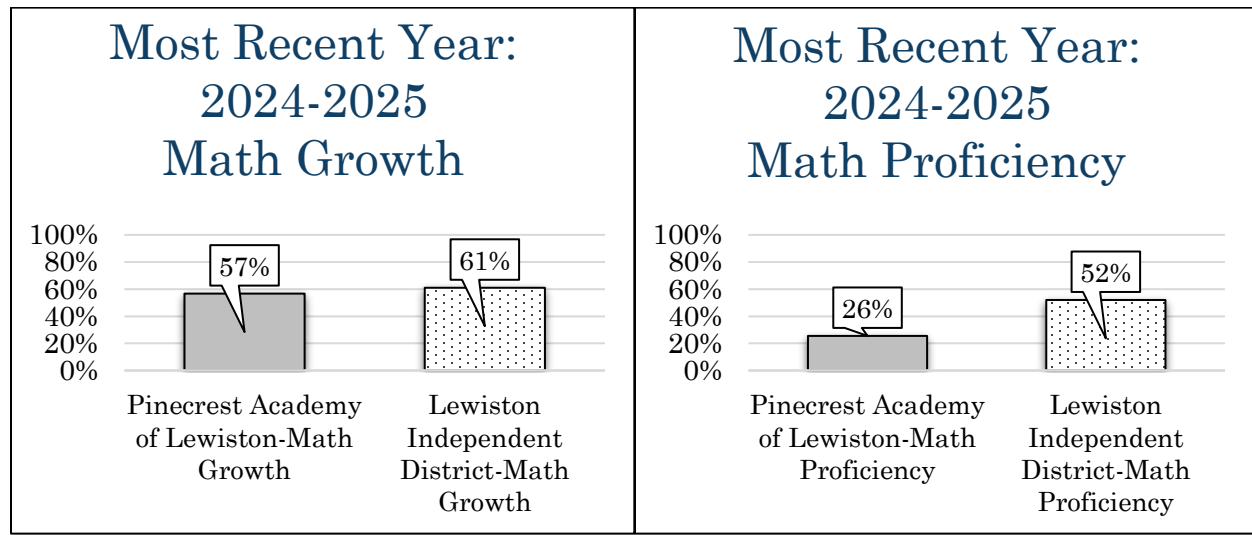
Most Recent Year: 2024-2025 Math Growth

100%
80%
60%
40%
20%
0%

57%

61%

Pinecrest Academy of Lewiston-Math Growth

Lewiston Independent District-Math Growth

Most Recent Year: 2024-2025 Math Proficiency

100%
80%
60%
40%
20%
0%

26%

52%

Pinecrest Academy of Lewiston-Math Proficiency

Lewiston Independent District-Math Proficiency